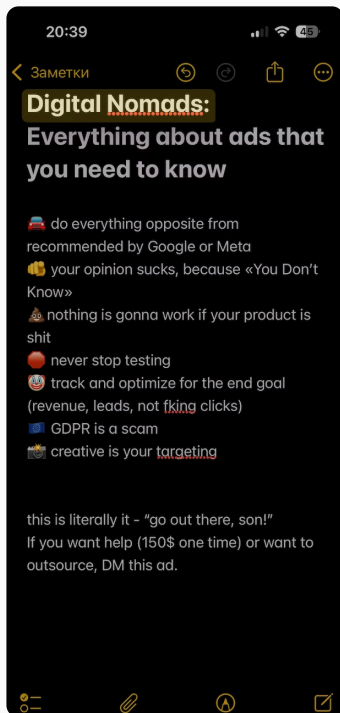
20:39

45

< Заметки

Digital Nomads:
Everything about ads that you need to know

🚘 do everything opposite from recommended by Google or Meta
👊 your opinion sucks, because «You Don't Know»
💩 nothing is gonna work if your product is shit
🛑 never stop testing
🤡 track and optimize for the end goal (revenue, leads, not fking clicks)
🇪🇺 GDPR is a scam
📸 creative is your targeting

this is literally it - "go out there, son!"
If you want help (150$ one time) or want to outsource, DM this ad.